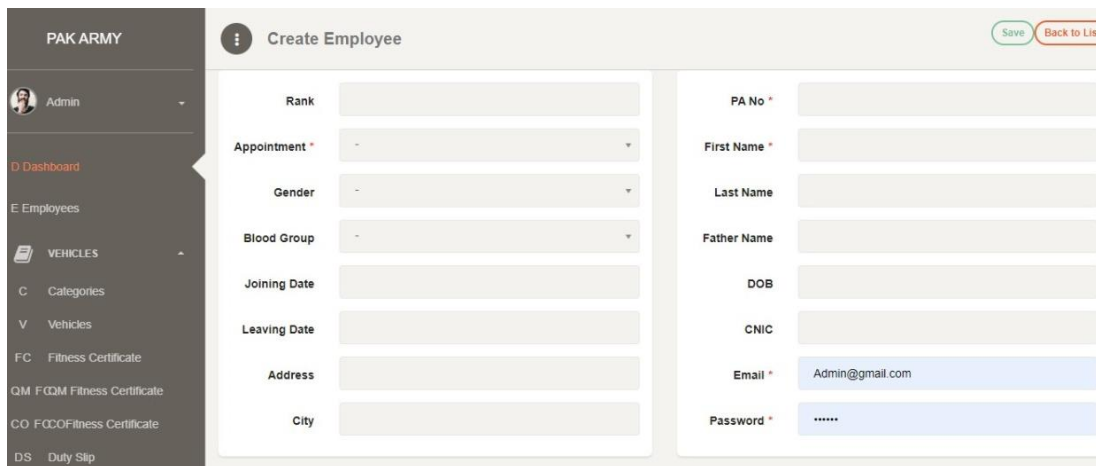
PAK ARMY

Admin

D Dashboard

E Employees

VEHICLES

C Categories

V Vehicles

FC Fitness Certificate

QM FCQM Fitness Certificate

CO FCCOFitness Certificate

DS Duty Slip

Create Employee

Save

Back to Lis

Rank

Appointment *

-

Gender

-

Blood Group

-

Joining Date

Leaving Date

Address

City

PA No *

First Name *

Last Name

Father Name

DOB

CNIC

Email *

Admin@gmail.com

Password *

••••••